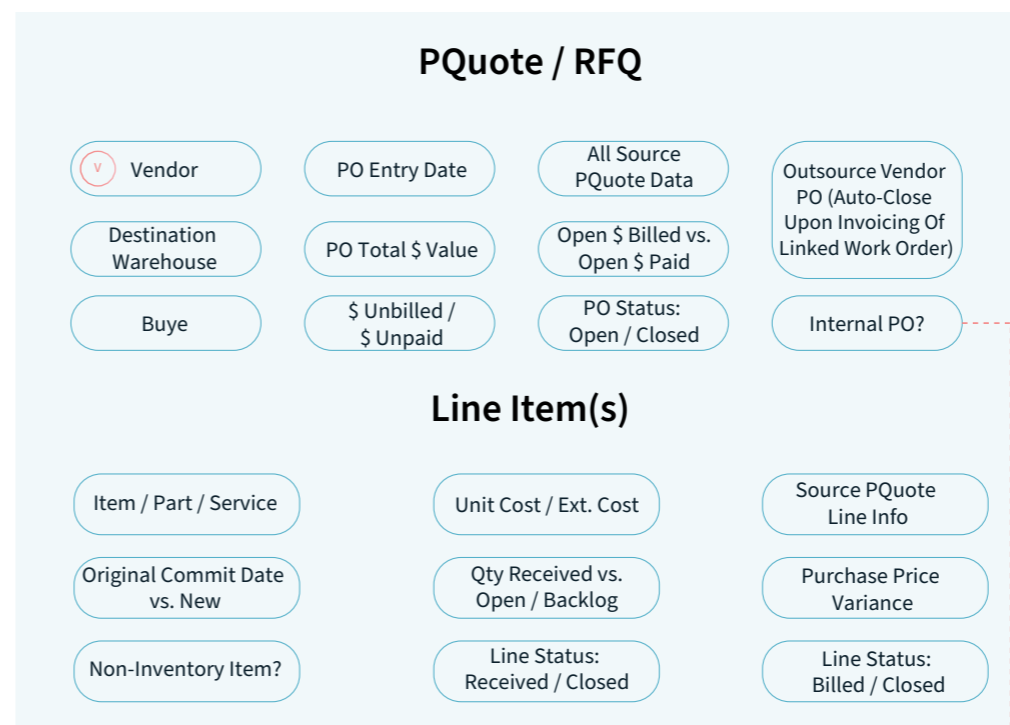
PQuote / RFQ

V Vendor

PO Entry Date

All Source PQuote Data

Outsource Vendor PO (Auto-Close Upon Invoicing Of Linked Work Order)

Destination Warehouse

PO Total $ Value

Open $ Billed vs. Open $ Paid

Buye

$ Unbilled / $ Unpaid

PO Status: Open / Closed

Internal PO?

Line Item(s)

Item / Part / Service

Unit Cost / Ext. Cost

Source PQuote Line Info

Original Commit Date vs. New

Qty Received vs. Open / Backlog

Purchase Price Variance

Non-Inventory Item?

Line Status: Received / Closed

Line Status: Billed / Closed